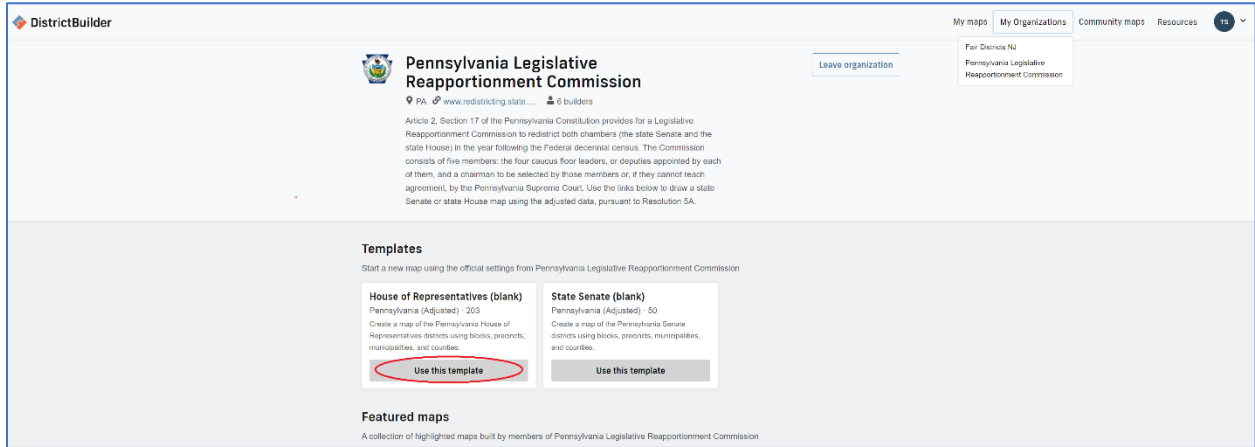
DistrictBuilder

My maps My Organizations Community maps Resources TS

Fair Districts NJ
Pennsylvania Legislative Reapportionment Commission

Pennsylvania Legislative Reapportionment Commission

Leave organization

PA www.redistricting.state.... 6 builders

Article 2, Section 17 of the Pennsylvania Constitution provides for a Legislative Reapportionment Commission to redistrict both chambers (the state Senate and the state House) in the year following the Federal decennial census. The Commission consists of five members: the four caucus floor leaders, or deputies appointed by each of them, and a chairman to be selected by those members or, if they cannot reach agreement, by the Pennsylvania Supreme Court. Use the links below to draw a state Senate or state House map using the adjusted data, pursuant to Resolution 5A.

Templates

Start a new map using the official settings from Pennsylvania Legislative Reapportionment Commission

House of Representatives (blank)
Pennsylvania (Adjusted) · 203
Create a map of the Pennsylvania House of Representatives districts using blocks, precincts, municipalities, and counties.
Use this template

State Senate (blank)
Pennsylvania (Adjusted) · 50
Create a map of the Pennsylvania Senate districts using blocks, precincts, municipalities, and counties.
Use this template

Featured maps

A collection of highlighted maps built by members of Pennsylvania Legislative Reapportionment Commission